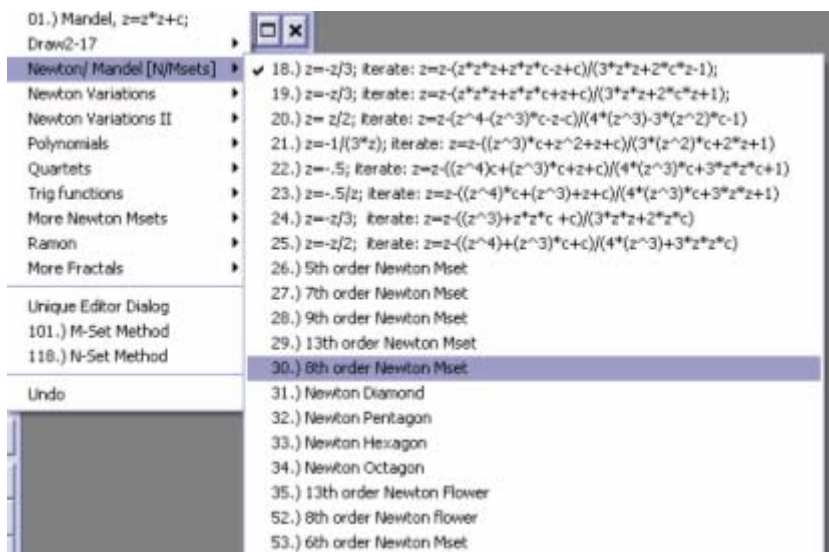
01.) Mandel, z=z*z+c;
Draw2-17
Newton/ Mandel [N/Msets]
Newton Variations
Newton Variations II
Polynomials
Quartets
Trig functions
More Newton Msets
Ramon
More Fractals

Unique Editor Dialog
101.) M-Set Method
118.) N-Set Method

Undo

✓ 18.) z=-z/3; iterate: z=z-(z*z*z+z*z*c-z+c)/(3*z*z+2*c*z-1);
19.) z=-z/3; iterate: z=z-(z*z*z+z*z*c+z+c)/(3*z*z+2*c*z+1);
20.) z= z/2; iterate: z=z-(z^4-(z^3)*c-z-c)/(4*(z^3)-3*(z^2)*c-1)
21.) z=-1/(3*z); iterate: z=z-((z^3)*c+z^2+z+c)/(3*(z^2)*c+2*z+1)
22.) z=-.5; iterate: z=z-((z^4)c+(z^3)*c+z+c)/(4*(z^3)*c+3*z*z*c+1)
23.) z=-.5/z; iterate: z=z-((z^4)*c+(z^3)+z+c)/(4*(z^3)*c+3*z*z+1)
24.) z=-z/3; iterate: z=z-((z^3)+z*z*c +c)/(3*z*z+2*z*c)
25.) z=-z/2; iterate: z=z-((z^4)+(z^3)*c+c)/(4*(z^3)+3*z*z*c)
26.) 5th order Newton Mset
27.) 7th order Newton Mset
28.) 9th order Newton Mset
29.) 13th order Newton Mset
30.) 8th order Newton Mset
31.) Newton Diamond
32.) Newton Pentagon
33.) Newton Hexagon
34.) Newton Octagon
35.) 13th order Newton Flower
52.) 8th order Newton flower
53.) 6th order Newton Mset